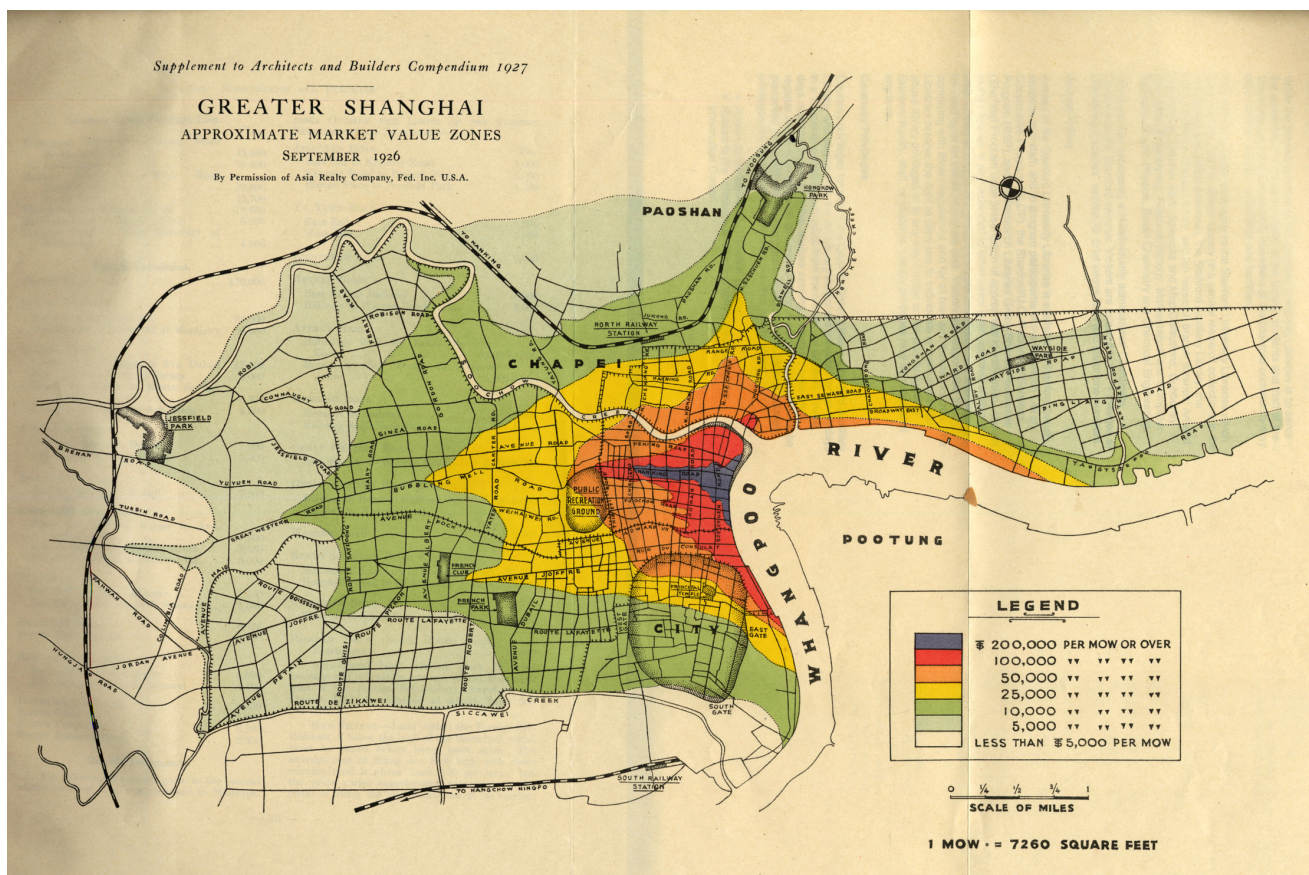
Supplement to Architects and Builders Compendium 1927

GREATER SHANGHAI
APPROXIMATE MARKET VALUE ZONES
SEPTEMBER 1926
By Permission of Asia Realty Company, Fed. Inc. U.S.A.

PAOSHAN

TO WOOSUNG

HONGKEW PARK

TO NANKING

NORTH RAILWAY STATION

CHAPEI

ROBISON ROAD

CONNAUGHT ROAD

JESSFIELD PARK

JESSFIELD ROAD

BRENAN ROAD

YUYUEN ROAD

TUNSIN ROAD

GREAT WESTERN ROAD

BUBBLING WELL ROAD

AVENUE ROAD

PUBLIC RECREATION GROUND

WEIHAIWEI RD.

AVENUE JOFFRE

FRENCH CLUB

FRENCH PARK

ROUTE LAFAYETTE

ROUTE PETAIN

ROUTE DE ZIKAWEI

SICCAWEI CREEK

CITY

EAST GATE

SOUTH GATE

TO HANGCHOW NINGPO

SOUTH RAILWAY STATION

HUNGJAO ROAD

JORDAN AVENUE

BROADWAY EAST

EAST SEWARD ROAD

WAYSIDE PARK

WAYSIDE ROAD

PINGLIANG ROAD

YANGTSZEPOO ROAD

RIVER

WHANGPOO

POOTUNG

LEGEND
$\$$ 200,000 PER MOW OR OVER
100,000 " " " "
50,000 " " " "
25,000 " " " "
10,000 " " " "
5,000 " " " "
LESS THAN $\$$5,000 PER MOW

0 1/4 1/2 3/4 1
SCALE OF MILES

1 MOW = 7260 SQUARE FEET